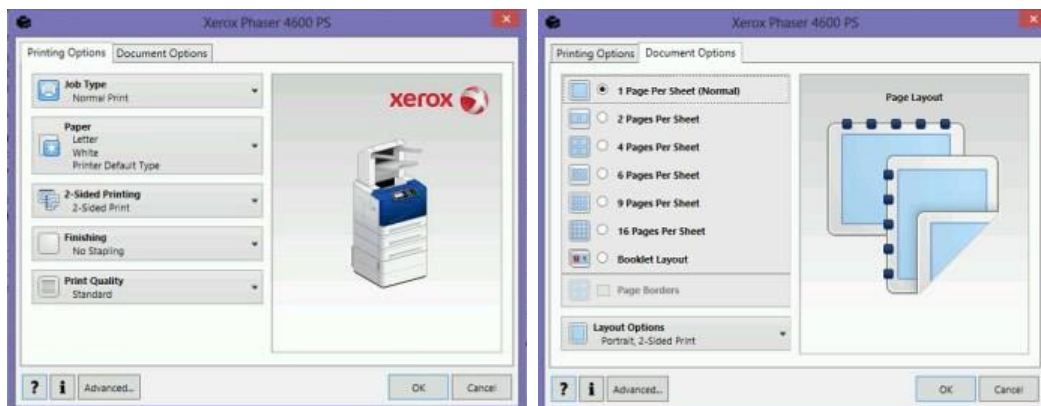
Xerox Phaser 4600 PS

Printing Options | Document Options

Job Type
Normal Print

Paper
Letter
White
Printer Default Type

2-Sided Printing
2-Sided Print

Finishing
No Stapling

Print Quality
Standard

xerox

? | i | Advanced...

OK | Cancel

Xerox Phaser 4600 PS

Printing Options | Document Options

1 Page Per Sheet (Normal)
2 Pages Per Sheet
4 Pages Per Sheet
6 Pages Per Sheet
9 Pages Per Sheet
16 Pages Per Sheet
Booklet Layout

Page Borders

Layout Options
Portrait, 2-Sided Print

Page Layout

? | i | Advanced...

OK | Cancel